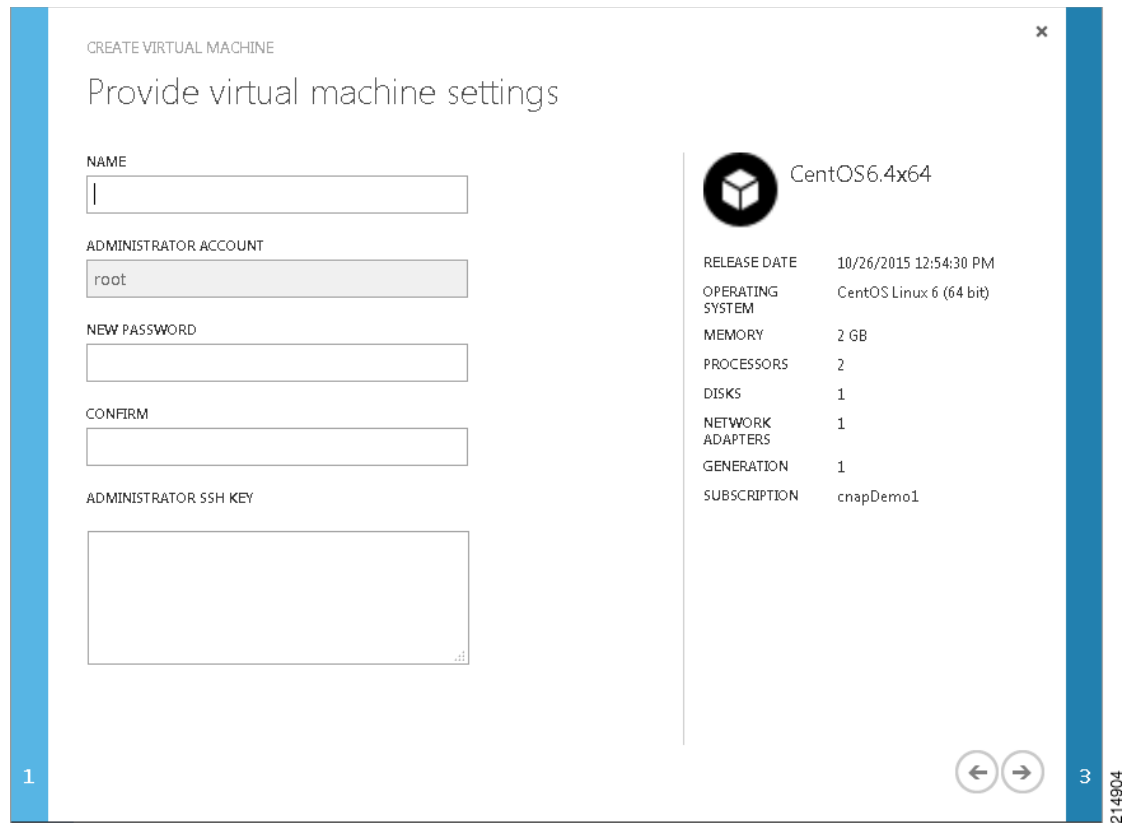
CREATE VIRTUAL MACHINE

Provide virtual machine settings

NAME

ADMINISTRATOR ACCOUNT

root

NEW PASSWORD

CONFIRM

ADMINISTRATOR SSH KEY

CentOS6.4x64

| | |
|---|---|
| RELEASE DATE | 10/26/2015 12:54:30 PM |
| OPERATING SYSTEM | CentOS Linux 6 (64 bit) |
| MEMORY | 2 GB |
| PROCESSORS | 2 |
| DISKS | 1 |
| NETWORK ADAPTERS | 1 |
| GENERATION | 1 |
| SUBSCRIPTION | cnapDemo1 |

1

3

×

214904